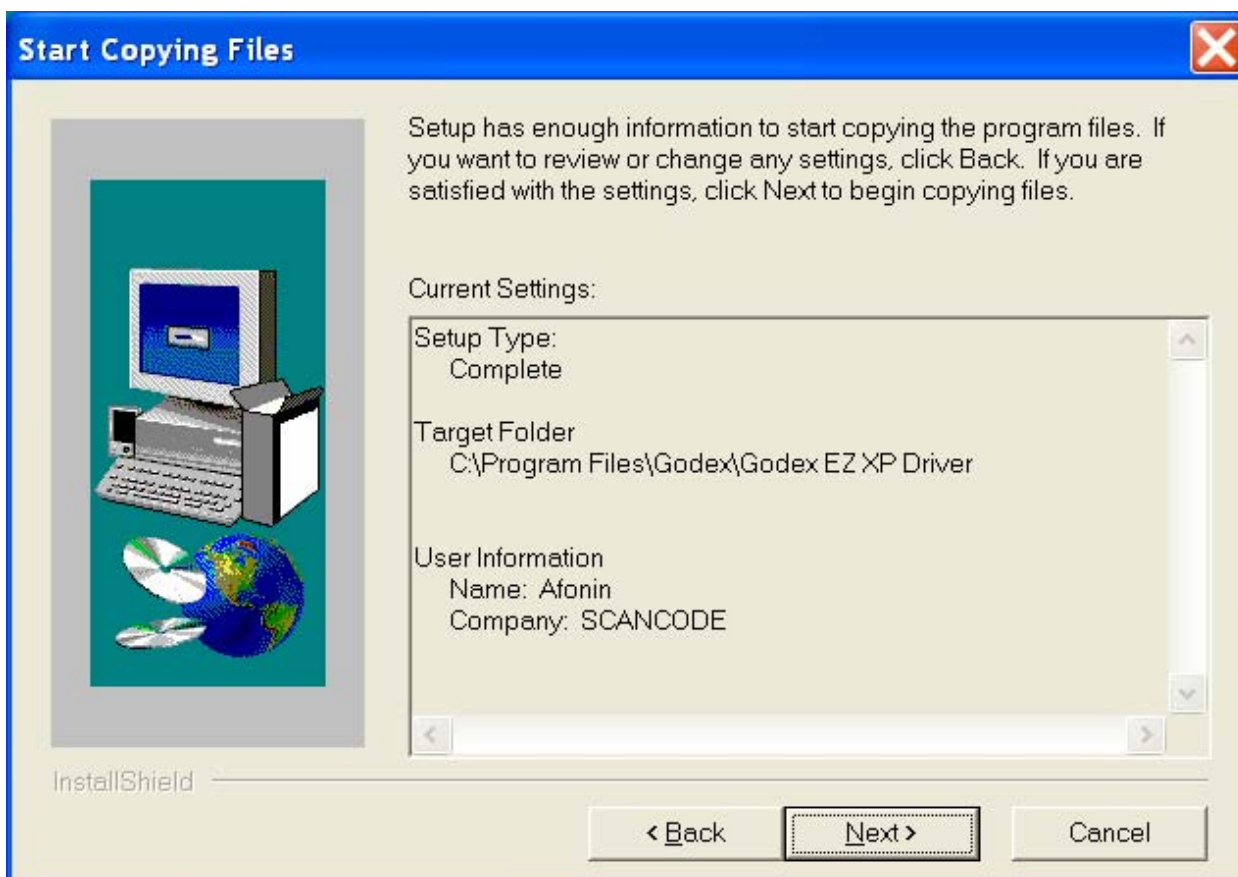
Start Copying Files

Setup has enough information to start copying the program files. If you want to review or change any settings, click Back. If you are satisfied with the settings, click Next to begin copying files.

Current Settings:

Setup Type:
Complete

Target Folder
C:\Program Files\Godex\Godex EZ XP Driver

User Information
Name: Afonin
Company: SCANCODE

InstallShield

< Back
Next >
Cancel